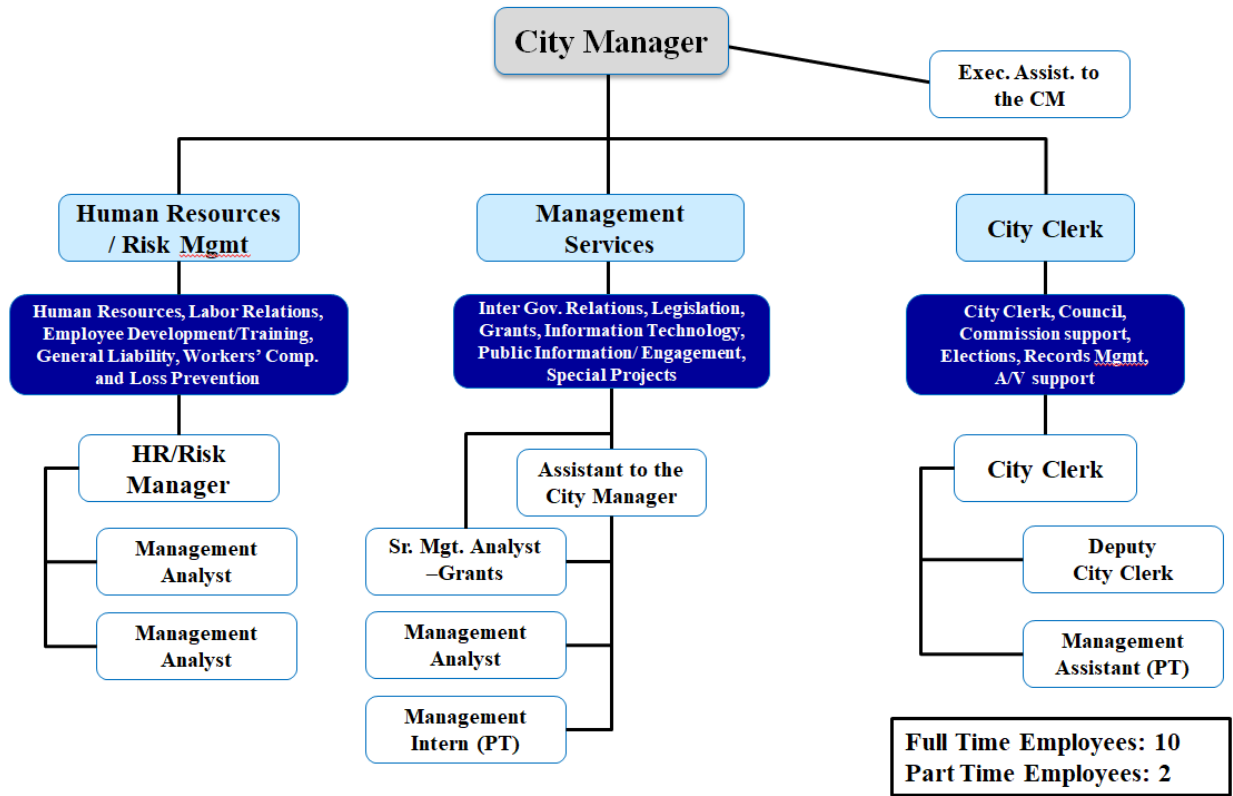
City Manager

Exec. Assist. to the CM

Human Resources / Risk Mgmt

Human Resources, Labor Relations, Employee Development/Training, General Liability, Workers' Comp. and Loss Prevention

HR/Risk Manager

Management Analyst

Management Analyst

Management Services

Inter Gov. Relations, Legislation, Grants, Information Technology, Public Information/ Engagement, Special Projects

Assistant to the City Manager

Sr. Mgt. Analyst –Grants

Management Analyst

Management Intern (PT)

City Clerk

City Clerk, Council, Commission support, Elections, Records Mgmt, A/V support

City Clerk

Deputy City Clerk

Management Assistant (PT)

Full Time Employees: 10
Part Time Employees: 2